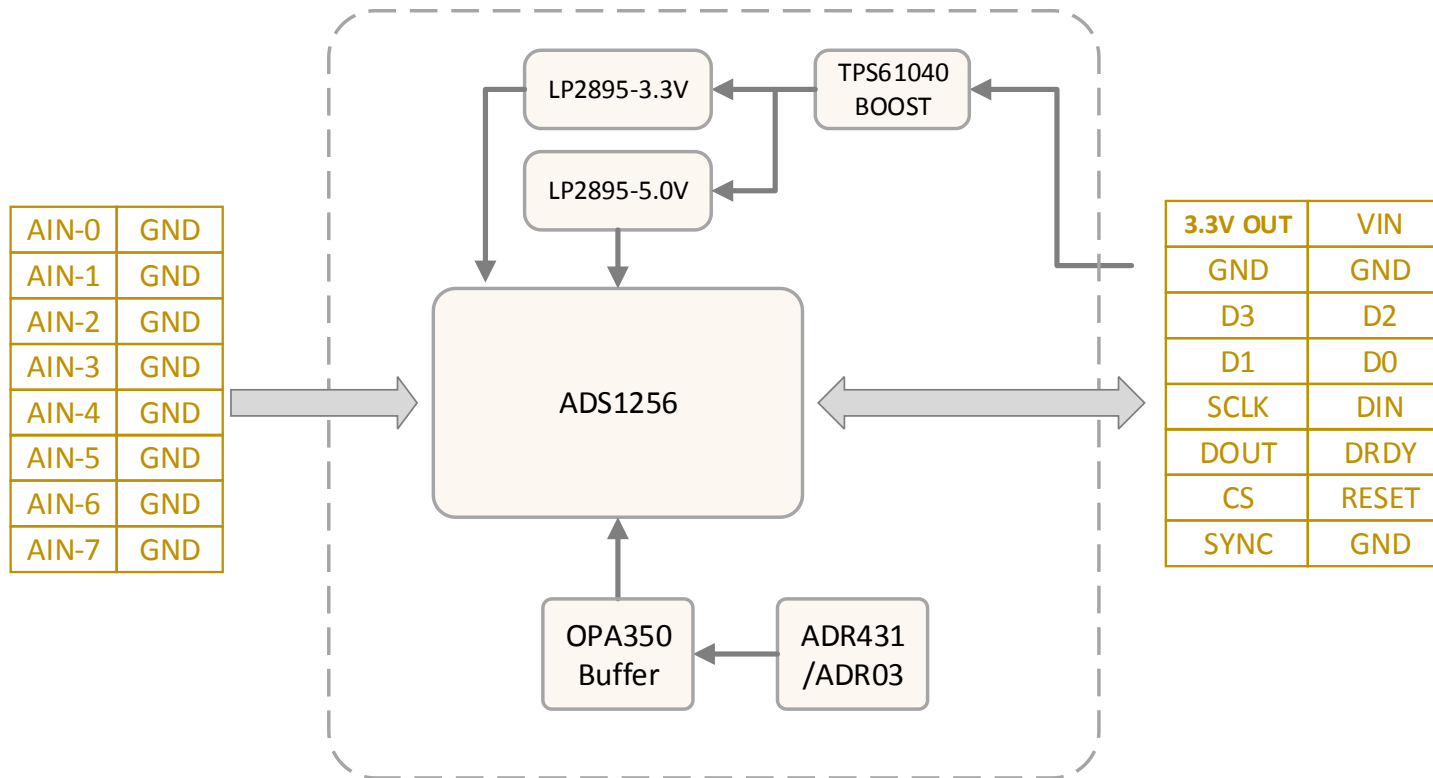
LP2895-3.3V

TPS61040 BOOST

LP2895-5.0V

| AIN-0 | GND |
|---|---|
| AIN-1 | GND |
| AIN-2 | GND |
| AIN-3 | GND |
| AIN-4 | GND |
| AIN-5 | GND |
| AIN-6 | GND |
| AIN-7 | GND |

ADS1256

| 3.3V OUT | VIN |
|---|---|
| GND | GND |
| D3 | D2 |
| D1 | D0 |
| SCLK | DIN |
| DOUT | DRDY |
| CS | RESET |
| SYNC | GND |

OPA350 Buffer

ADR431 /ADR03